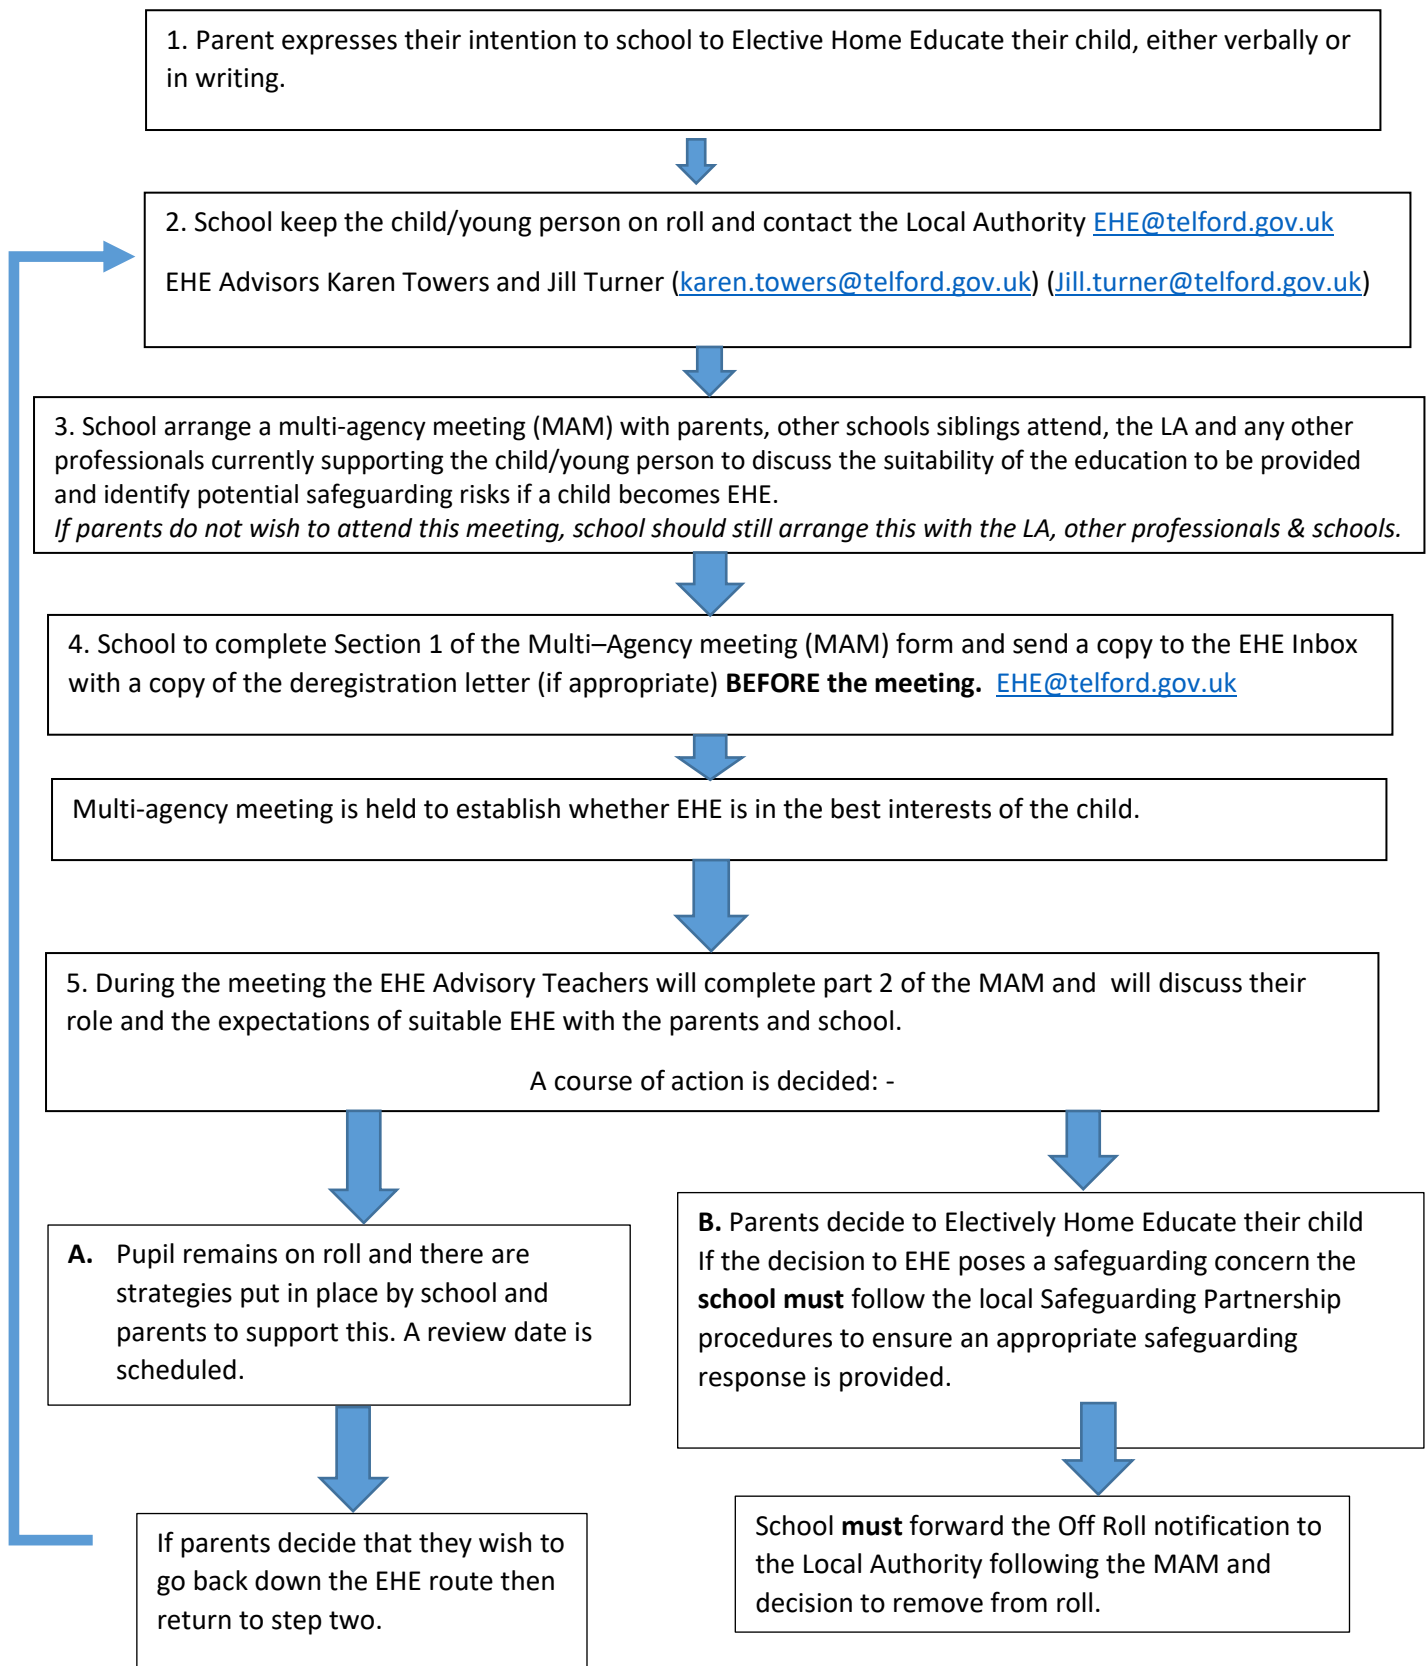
1. Parent expresses their intention to school to Elective Home Educate their child, either verbally or in writing.

2. School keep the child/young person on roll and contact the Local Authority EHE@telford.gov.uk

EHE Advisors Karen Towers and Jill Turner (karen.towers@telford.gov.uk) (Jill.turner@telford.gov.uk)

3. School arrange a multi-agency meeting (MAM) with parents, other schools siblings attend, the LA and any other professionals currently supporting the child/young person to discuss the suitability of the education to be provided and identify potential safeguarding risks if a child becomes EHE.
*If parents do not wish to attend this meeting, school should still arrange this with the LA, other professionals & schools.*

4. School to complete Section 1 of the Multi–Agency meeting (MAM) form and send a copy to the EHE Inbox with a copy of the deregistration letter (if appropriate) **BEFORE the meeting.** EHE@telford.gov.uk

Multi-agency meeting is held to establish whether EHE is in the best interests of the child.

5. During the meeting the EHE Advisory Teachers will complete part 2 of the MAM and will discuss their role and the expectations of suitable EHE with the parents and school.

A course of action is decided: -

**A.** Pupil remains on roll and there are strategies put in place by school and parents to support this. A review date is scheduled.

If parents decide that they wish to go back down the EHE route then return to step two.

**B.** Parents decide to Electively Home Educate their child If the decision to EHE poses a safeguarding concern the **school must** follow the local Safeguarding Partnership procedures to ensure an appropriate safeguarding response is provided.

School **must** forward the Off Roll notification to the Local Authority following the MAM and decision to remove from roll.